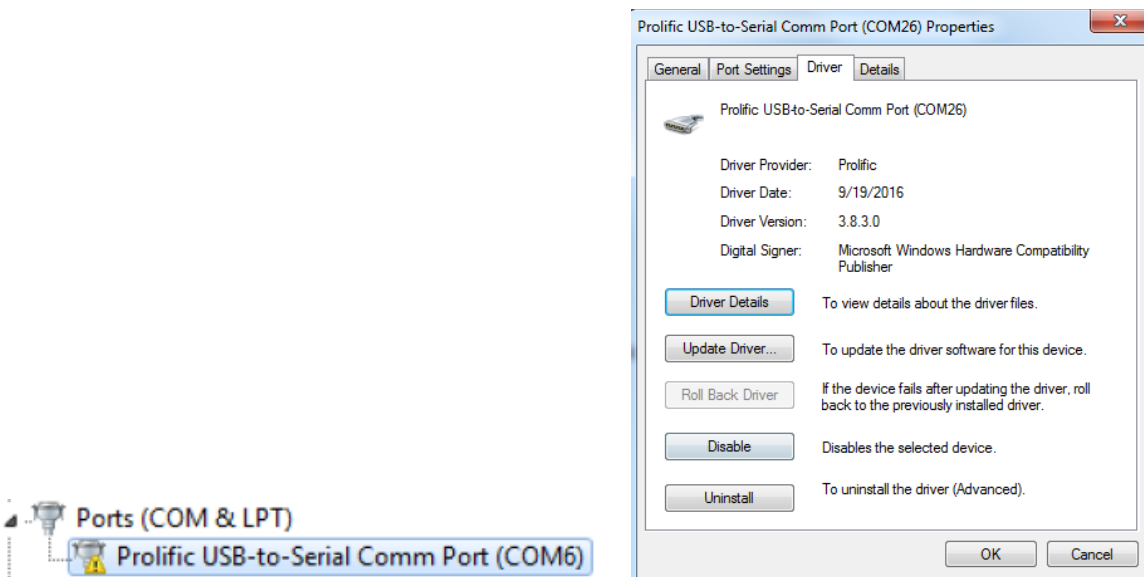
Ports (COM & LPT)
Prolific USB-to-Serial Comm Port (COM6)

Prolific USB-to-Serial Comm Port (COM26) Properties

General | Port Settings | Driver | Details

Prolific USB-to-Serial Comm Port (COM26)

Driver Provider: Prolific
Driver Date: 9/19/2016
Driver Version: 3.8.3.0
Digital Signer: Microsoft Windows Hardware Compatibility Publisher

Driver Details — To view details about the driver files.

Update Driver... — To update the driver software for this device.

Roll Back Driver — If the device fails after updating the driver, roll back to the previously installed driver.

Disable — Disables the selected device.

Uninstall — To uninstall the driver (Advanced).

OK Cancel